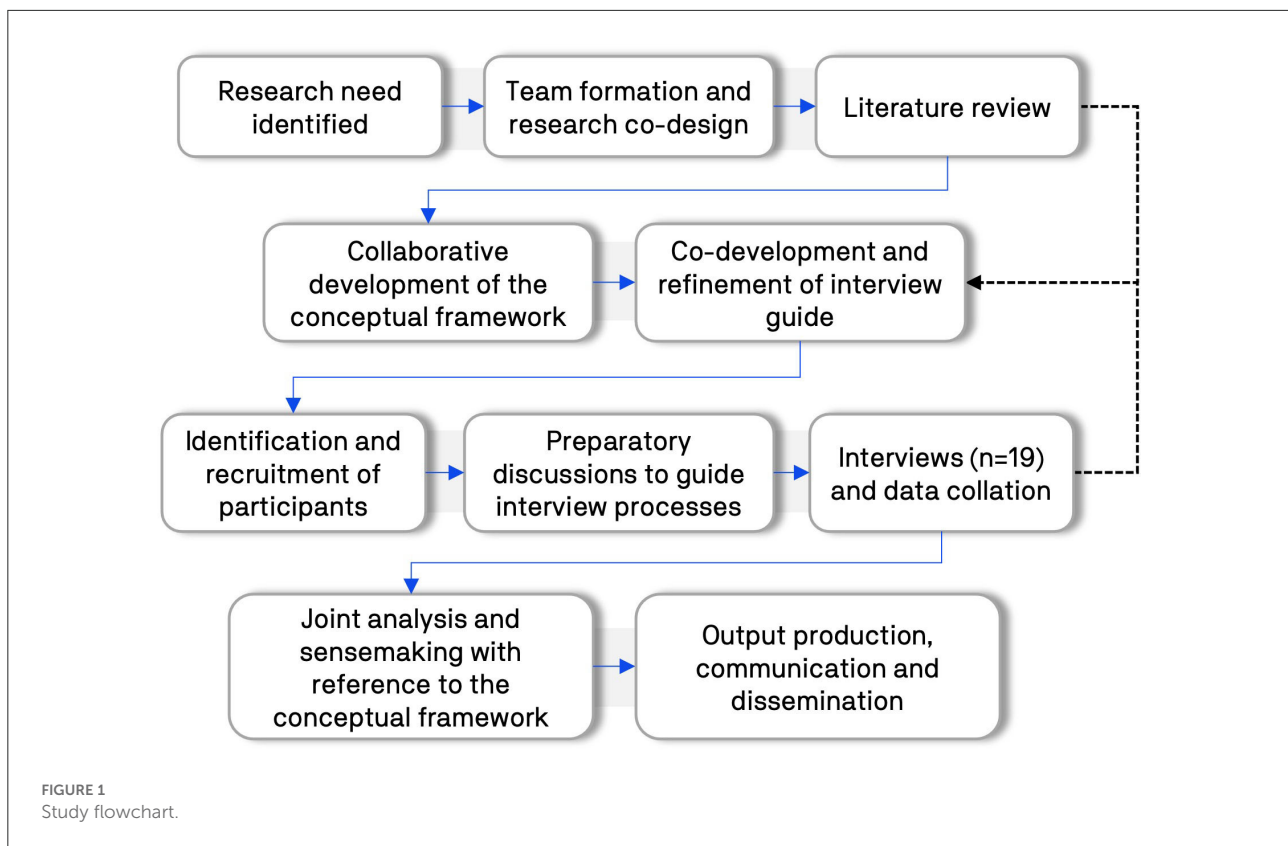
Research need identified

Team formation and research co-design

Literature review

Collaborative development of the conceptual framework

Co-development and refinement of interview guide

Identification and recruitment of participants

Preparatory discussions to guide interview processes

Interviews (n=19) and data collation

Joint analysis and sensemaking with reference to the conceptual framework

Output production, communication and dissemination

FIGURE 1
Study flowchart.